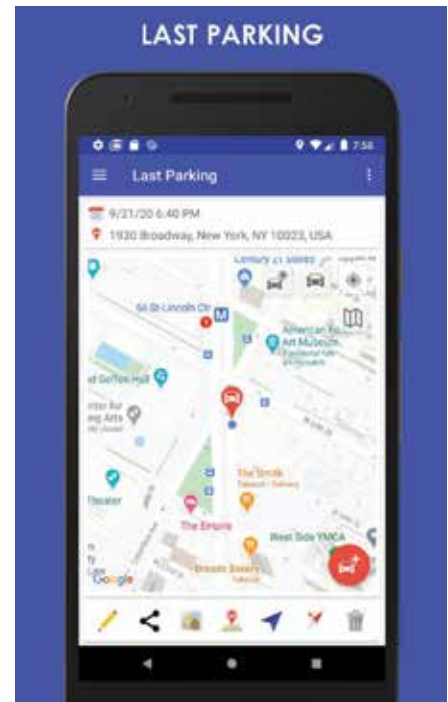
LAST PARKING

7:58

Last Parking

9/21/20 6:40 PM

1930 Broadway, New York, NY 10023, USA

Century 21 Stores

66 St-Lincoln Ctr

American Folk Art Museum

d Geffen Hall

nter for ing Arts

The Smith

Theater

The Empire

West Side YMCA

Breads Bakery

Google